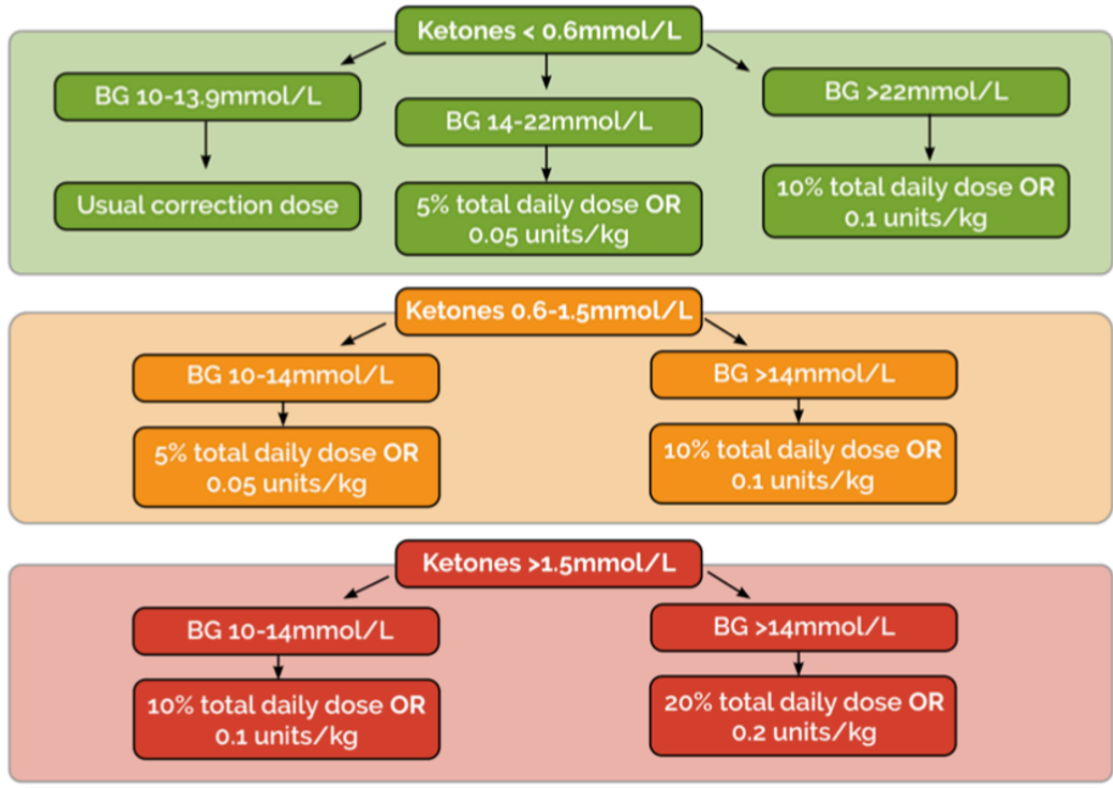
Ketones < 0.6mmol/L

BG 10-13.9mmol/L

Usual correction dose

BG 14-22mmol/L

5% total daily dose OR 0.05 units/kg

BG >22mmol/L

10% total daily dose OR 0.1 units/kg

Ketones 0.6-1.5mmol/L

BG 10-14mmol/L

5% total daily dose OR 0.05 units/kg

BG >14mmol/L

10% total daily dose OR 0.1 units/kg

Ketones >1.5mmol/L

BG 10-14mmol/L

10% total daily dose OR 0.1 units/kg

BG >14mmol/L

20% total daily dose OR 0.2 units/kg